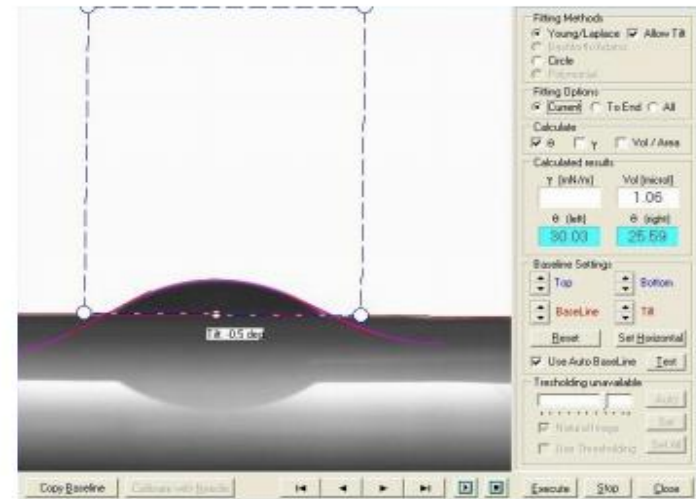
Fitting Methods
Young/Laplace
Allow Tilt
Bashforth/Adams
Circle
Polynomial

Fitting Options
Current
To End
All

Calculate
θ
γ
Vol / Area

Calculated results
γ [mN/m]
Vol [microl]
1.06
θ (left)
θ (right)
30.03
25.59

Baseline Settings
Top
Bottom
BaseLine
Tilt
Reset
Set Horizontal
Use Auto BaseLine
Test

Tresholding unavailable
Auto
Natural image
Set
Use Thresholding
Set All

Tilt: -0.5 deg

Copy Baseline
Calibrate with Needle
Execute
Stop
Close